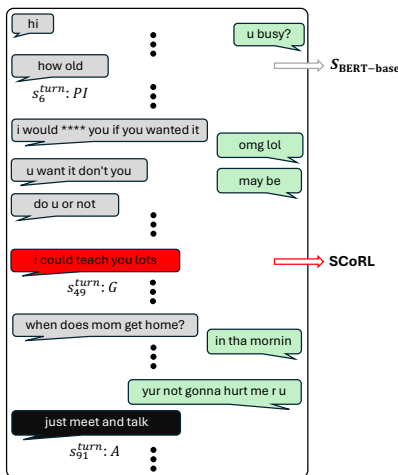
hi

u busy?

how old

$s_6^{turn}: PI$

$S_{\mathbf{BERT-base}}$

i would **** you if you wanted it

omg lol

u want it don't you

may be

do u or not

i could teach you lots

SCoRL

$s_{49}^{turn}: G$

when does mom get home?

in tha mornin

yur not gonna hurt me r u

just meet and talk

$s_{91}^{turn}: A$